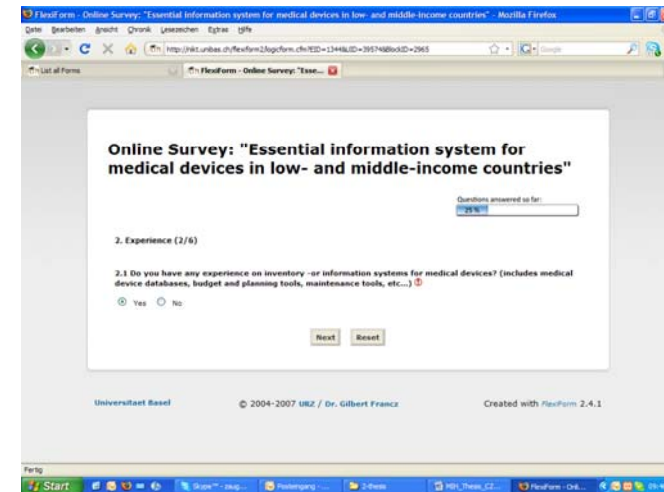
FlexiForm - Online Survey: "Essential information system for medical devices in low- and middle-income countries" - Mozilla Firefox

Datei Bearbeiten Ansicht Chronik Lesezeichen Extras Hilfe

http://nkt.unibas.ch/flexform2/logicform.cfm?EID=1344&UID=3957&BlockID=2965

List all Forms

FlexiForm - Online Survey: "Esse...

Online Survey: "Essential information system for medical devices in low- and middle-income countries"

Questions answered so far:

25 %

2. Experience (2/6)

2.1 Do you have any experience on inventory -or information systems for medical devices? (includes medical device databases, budget and planning tools, maintenance tools, etc...)

Yes No

Next Reset

Universitaet Basel

© 2004-2007 URZ / Dr. Gilbert Francz

Created with FlexiForm 2.4.1

Fertig

Start

Skype™ - zaug...

Posteingang - ...

2-thesis

MIH_Thesis_CZ...

FlexiForm - Onli...

09:4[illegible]